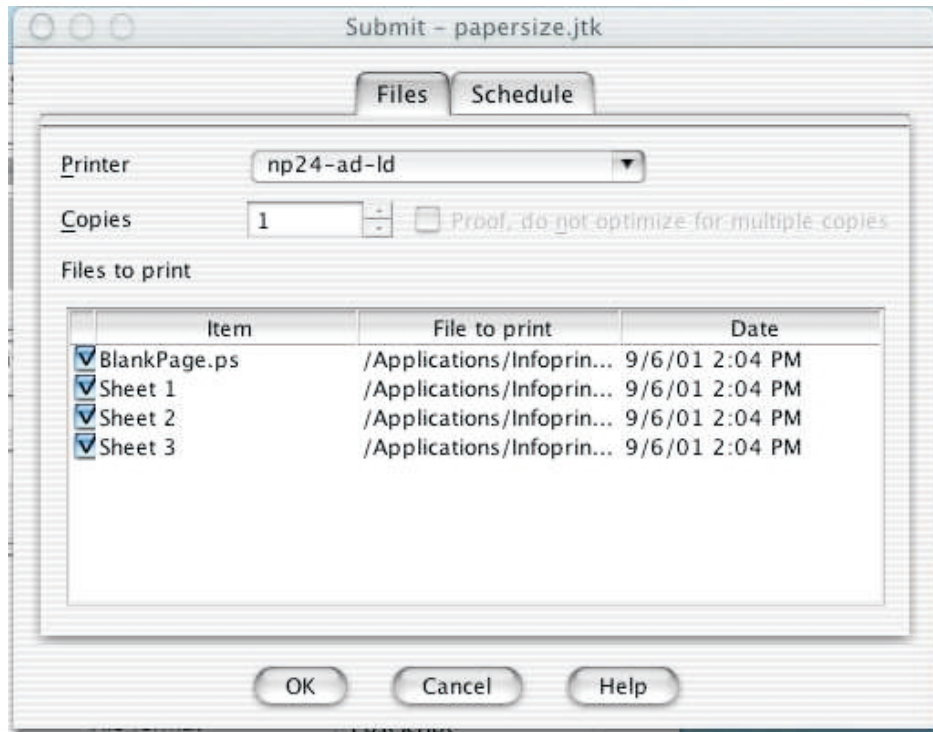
Submit - papersize.jtk

Files | Schedule

Printer np24-ad-ld

Copies 1 Proof, do not optimize for multiple copies

Files to print

| Item | File to print | Date |
|---|---|---|
| BlankPage.ps | /Applications/Infoprin... | 9/6/01 2:04 PM |
| Sheet 1 | /Applications/Infoprin... | 9/6/01 2:04 PM |
| Sheet 2 | /Applications/Infoprin... | 9/6/01 2:04 PM |
| Sheet 3 | /Applications/Infoprin... | 9/6/01 2:04 PM |

OK Cancel Help